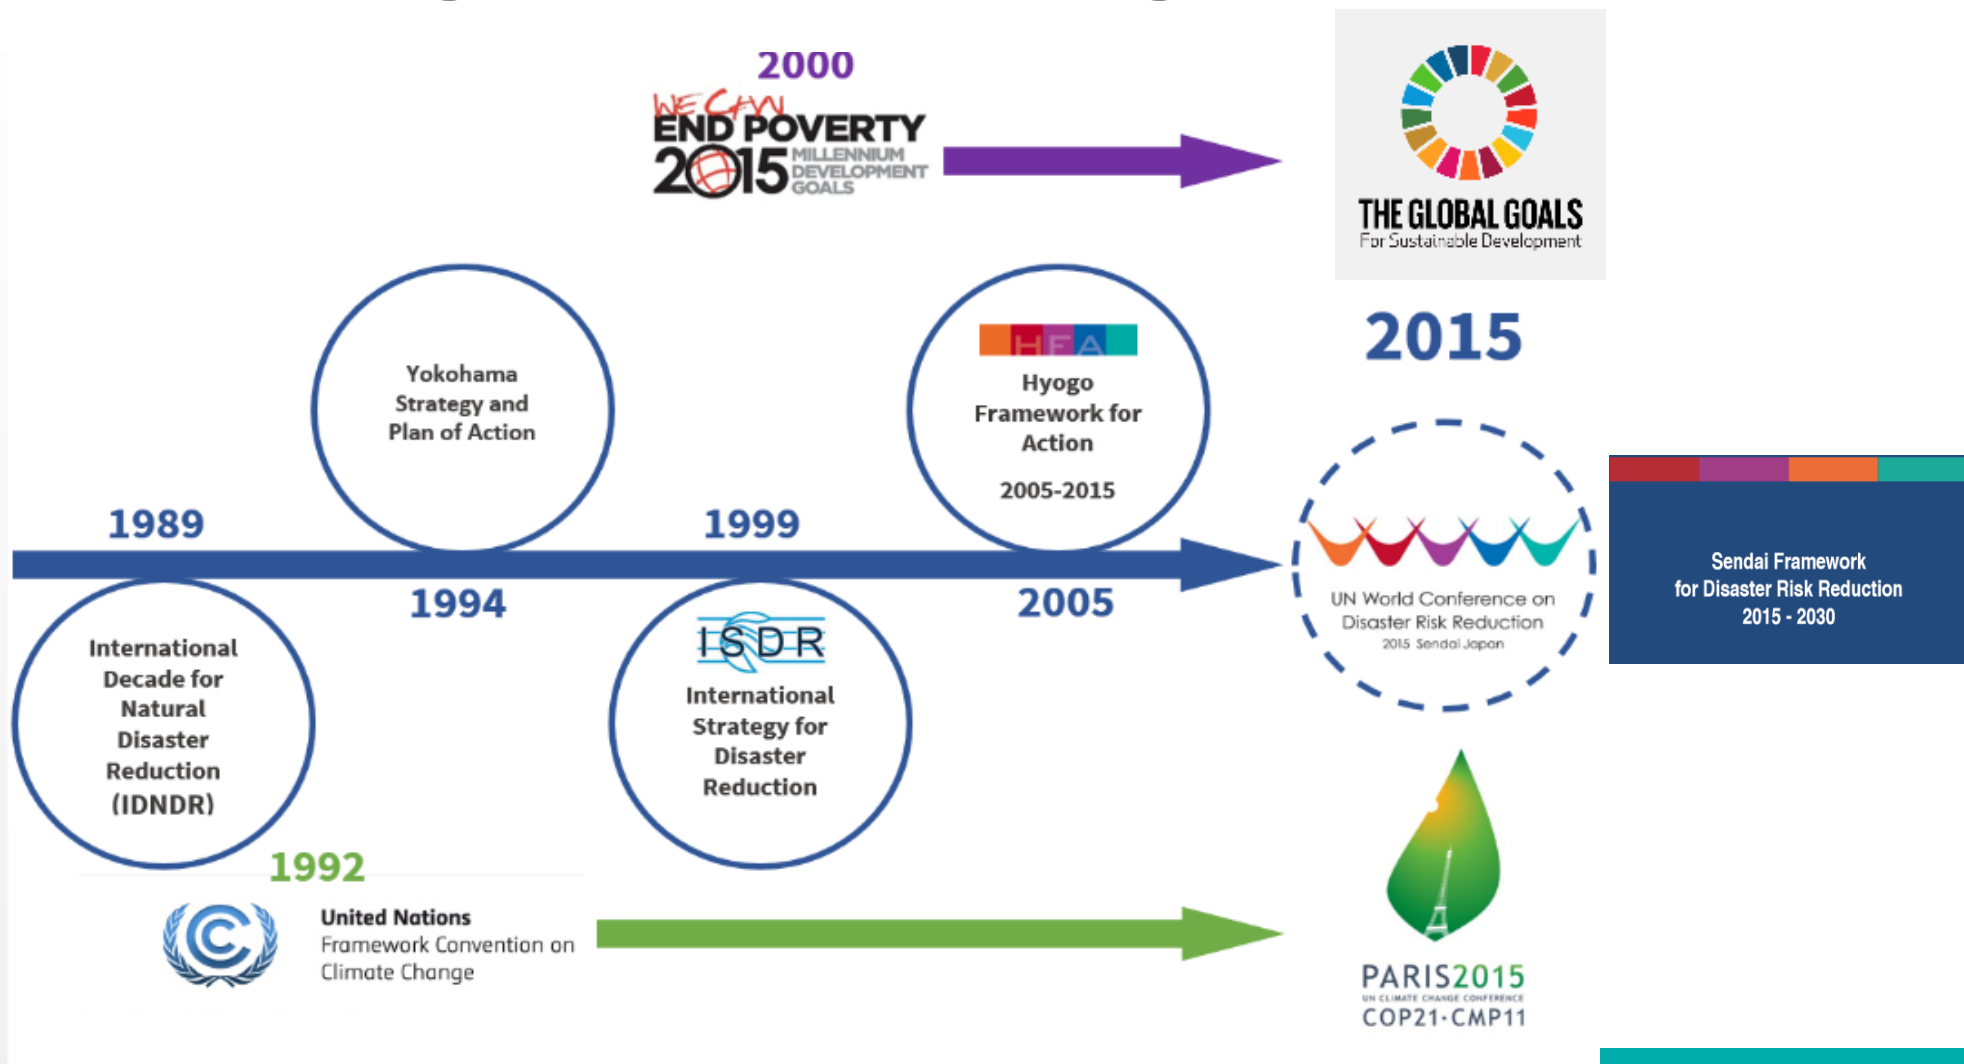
2000

WE CAN END POVERTY 2015 MILLENNIUM DEVELOPMENT GOALS

THE GLOBAL GOALS
For Sustainable Development

2015

HFA
Hyogo Framework for Action

2005-2015

Yokohama Strategy and Plan of Action

1989

1999

1994

2005

International Decade for Natural Disaster Reduction (IDNDR)

ISDR
International Strategy for Disaster Reduction

UN World Conference on Disaster Risk Reduction
2015 Sendai Japan

Sendai Framework for Disaster Risk Reduction 2015 - 2030

1992

United Nations
Framework Convention on Climate Change

PARIS2015
UN CLIMATE CHANGE CONFERENCE
COP21·CMP11